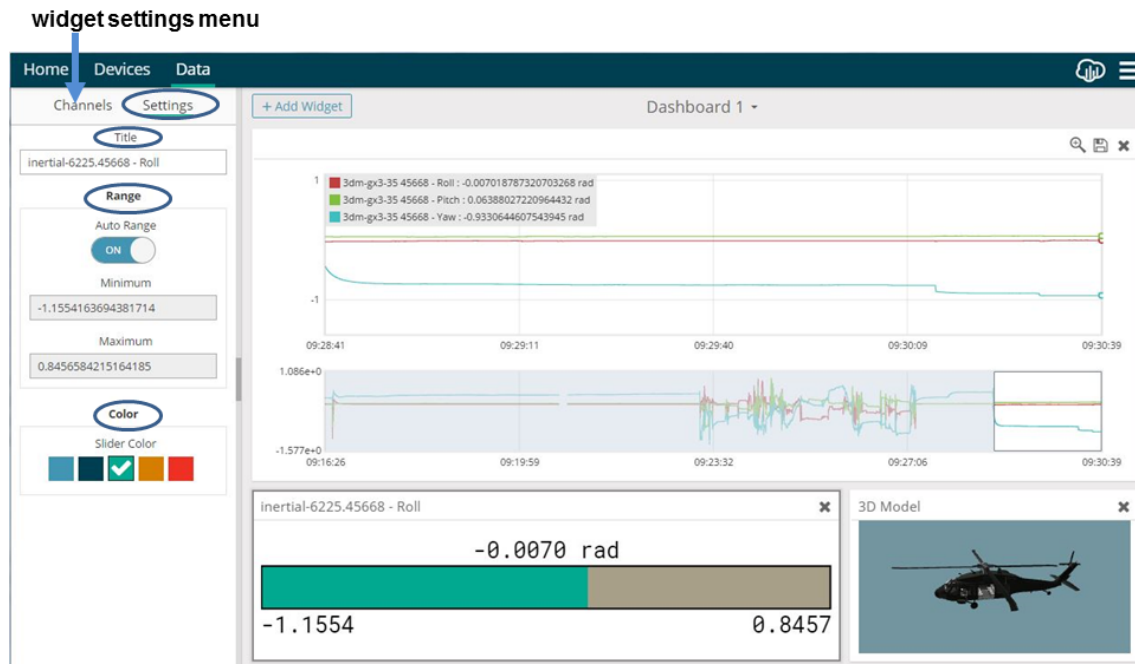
widget settings menu

Home Devices Data

Channels Settings

Title

inertial-6225.45668 - Roll

Range

Auto Range

ON

Minimum

-1.1554163694381714

Maximum

0.8456584215164185

Color

Slider Color

+ Add Widget

Dashboard 1

3dm-gx3-35 45668 - Roll : -0.007018787320703268 rad
3dm-gx3-35 45668 - Pitch : 0.0638802722096443 2 rad
3dm-gx3-35 45668 - Yaw : -0.9330644607543945 rad

1

-1

09:28:41 09:29:11 09:29:40 09:30:09 09:30:39

1.086e+0

-1.577e+0

09:16:26 09:19:59 09:23:32 09:27:06 09:30:39

inertial-6225.45668 - Roll

-0.0070 rad

-1.1554 0.8457

3D Model